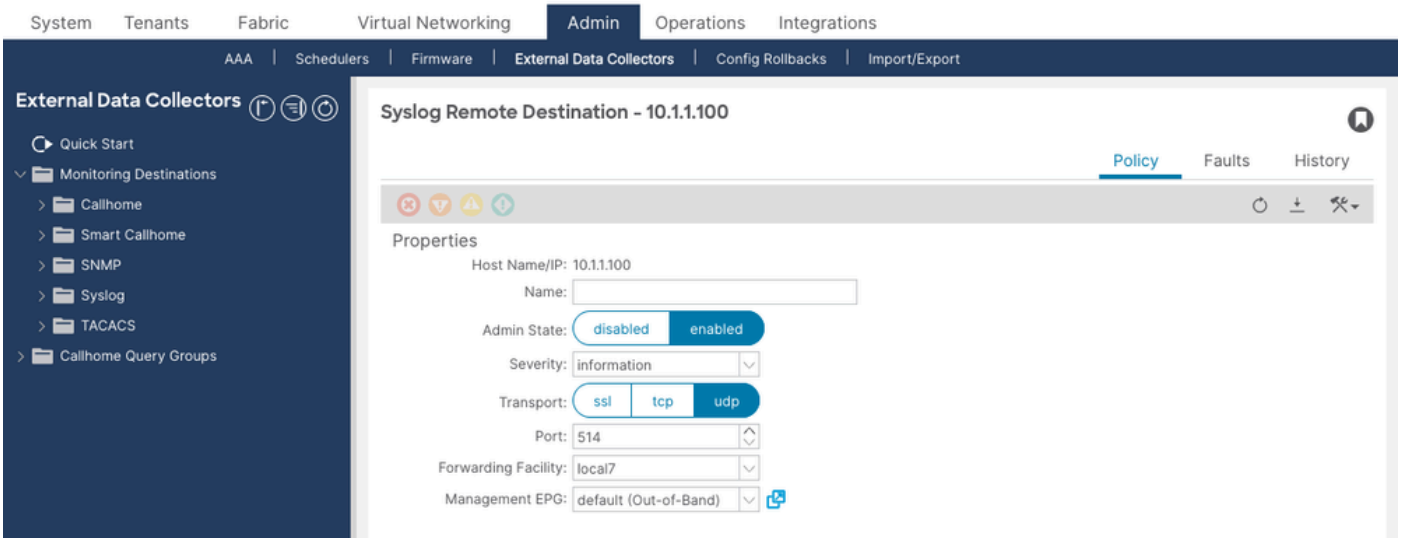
System Tenants Fabric Virtual Networking Admin Operations Integrations

AAA | Schedulers | Firmware | External Data Collectors | Config Rollbacks | Import/Export

External Data Collectors

Quick Start
Monitoring Destinations
Callhome
Smart Callhome
SNMP
Syslog
TACACS
Callhome Query Groups

Syslog Remote Destination - 10.1.1.100

Policy Faults History

Properties
Host Name/IP: 10.1.1.100
Name:
Admin State: disabled enabled
Severity: information
Transport: ssl tcp udp
Port: 514
Forwarding Facility: local7
Management EPG: default (Out-of-Band)